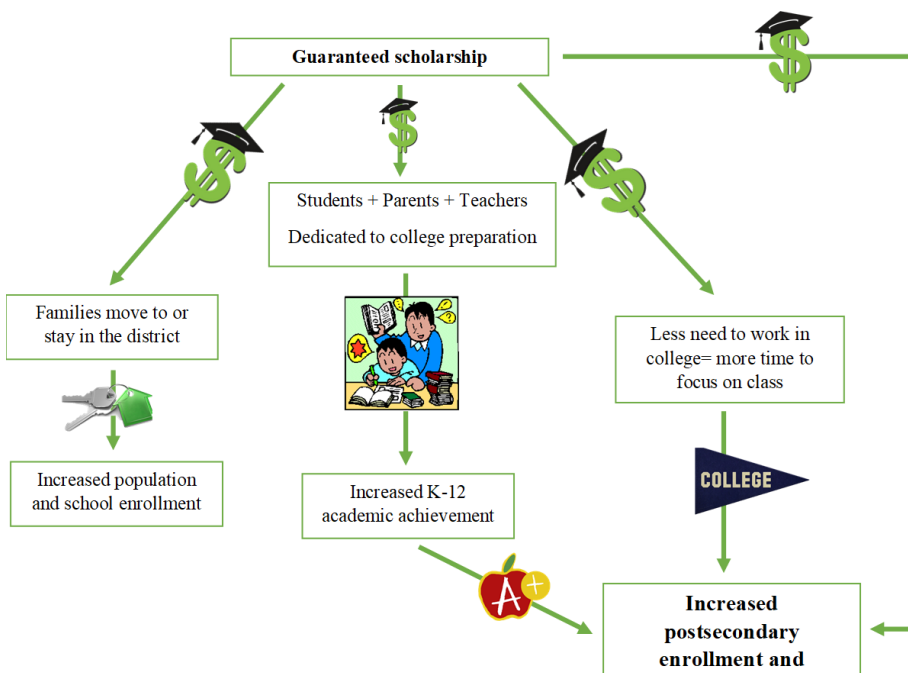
Guaranteed scholarship

Students + Parents + Teachers

Dedicated to college preparation

Families move to or stay in the district

Less need to work in college= more time to focus on class

Increased population and school enrollment

Increased K-12 academic achievement

COLLEGE

A+

Increased postsecondary enrollment and